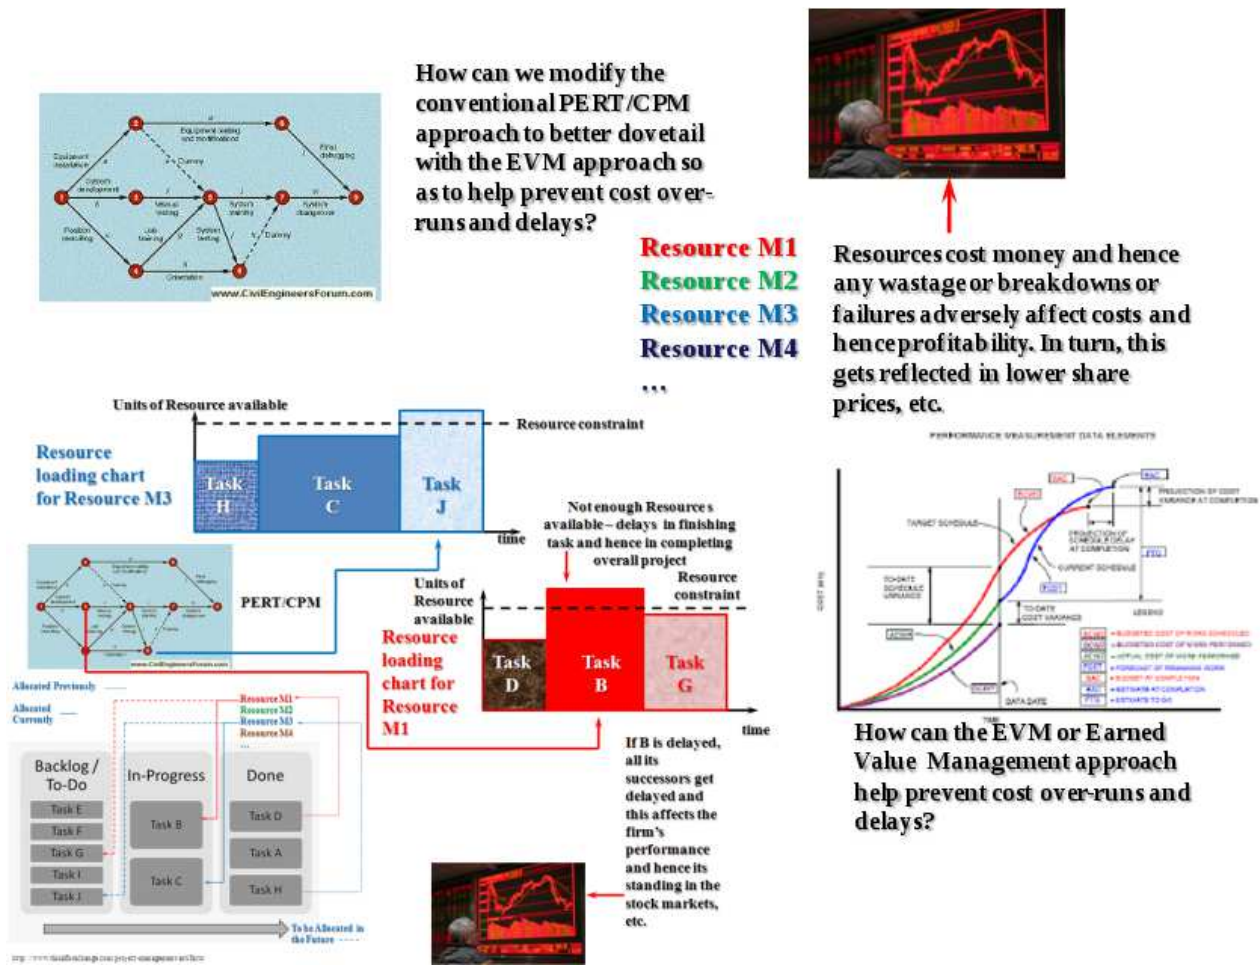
How can we modify the conventional PERT/CPM approach to better dovetail with the EVM approach so as to help prevent cost over-runs and delays?

www.CivilEngineersForum.com

Resource M1
Resource M2
Resource M3
Resource M4
...

Resources cost money and hence any wastage or breakdowns or failures adversely affect costs and hence profitability. In turn, this gets reflected in lower share prices, etc.

Units of Resource available

Resource constraint

Resource loading chart for Resource M3

Task H

Task C

Task J

time

PERT/CPM

www.CivilEngineersForum.com

Not enough Resources available – delays in finishing task and hence in completing overall project

Units of Resource available

Resource constraint

Resource loading chart for Resource M1

Task D

Task B

Task G

time

If B is delayed, all its successors get delayed and this affects the firm's performance and hence its standing in the stock markets, etc.

Allocated Previously

Allocated Currently

Resource M1
Resource M2
Resource M3
Resource M4
...

Backlog / To-Do

In-Progress

Done

Task E
Task F
Task G
Task I
Task J

Task B
Task C

Task D
Task A
Task H

To be Allocated in the Future

PERFORMANCE MEASUREMENT DATA ELEMENTS

How can the EVM or Earned Value Management approach help prevent cost over-runs and delays?